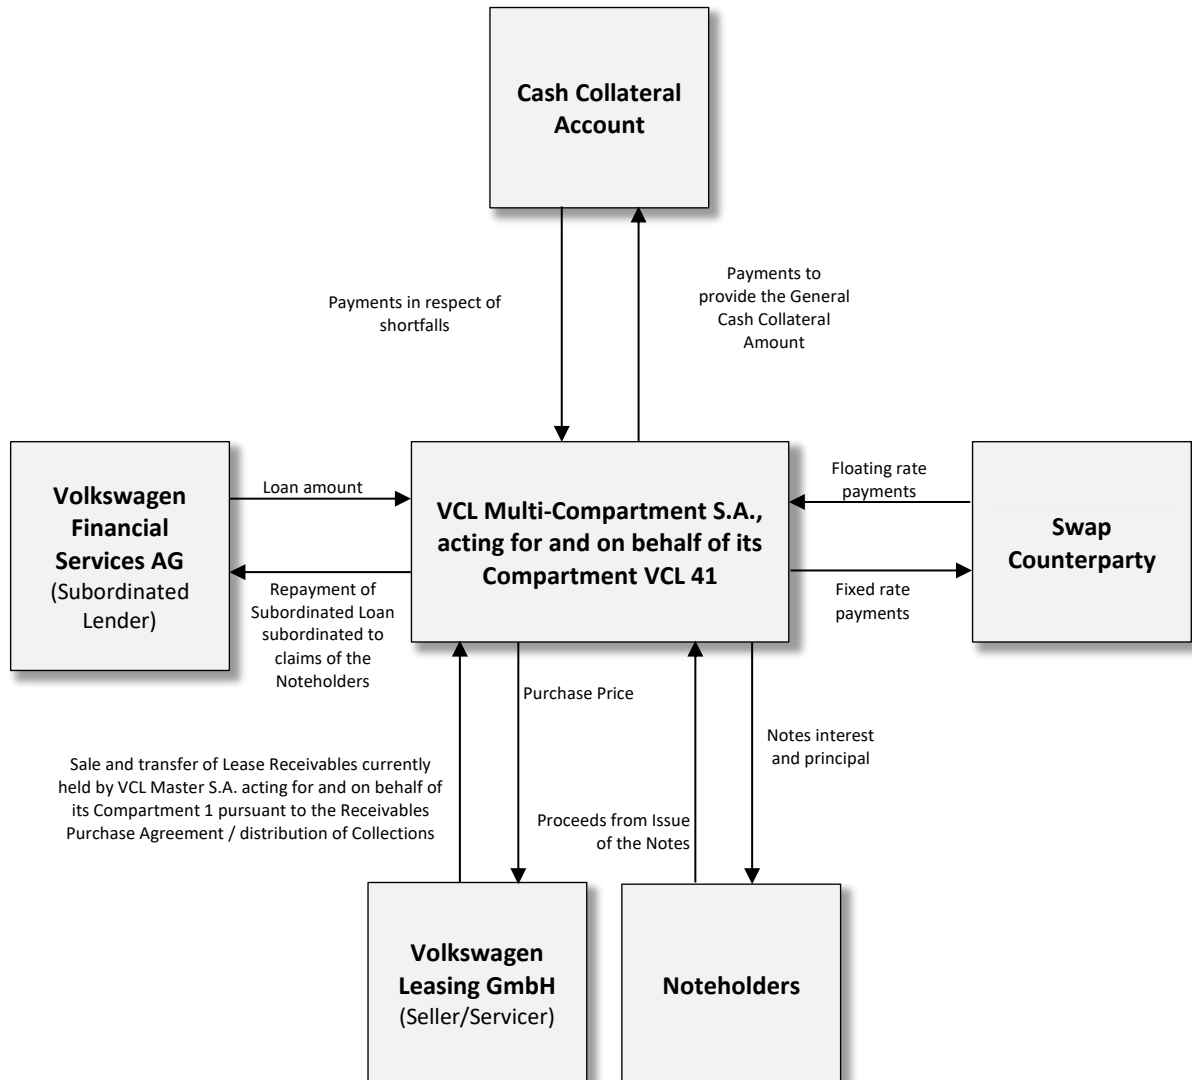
Cash Collateral Account

Payments in respect of shortfalls

Payments to provide the General Cash Collateral Amount

Volkswagen Financial Services AG (Subordinated Lender)

Loan amount

Repayment of Subordinated Loan subordinated to claims of the Noteholders

VCL Multi-Compartment S.A., acting for and on behalf of its Compartment VCL 41

Floating rate payments

Fixed rate payments

Swap Counterparty

Purchase Price

Sale and transfer of Lease Receivables currently held by VCL Master S.A. acting for and on behalf of its Compartment 1 pursuant to the Receivables Purchase Agreement / distribution of Collections

Proceeds from Issue of the Notes

Notes interest and principal

Volkswagen Leasing GmbH (Seller/Servicer)

Noteholders